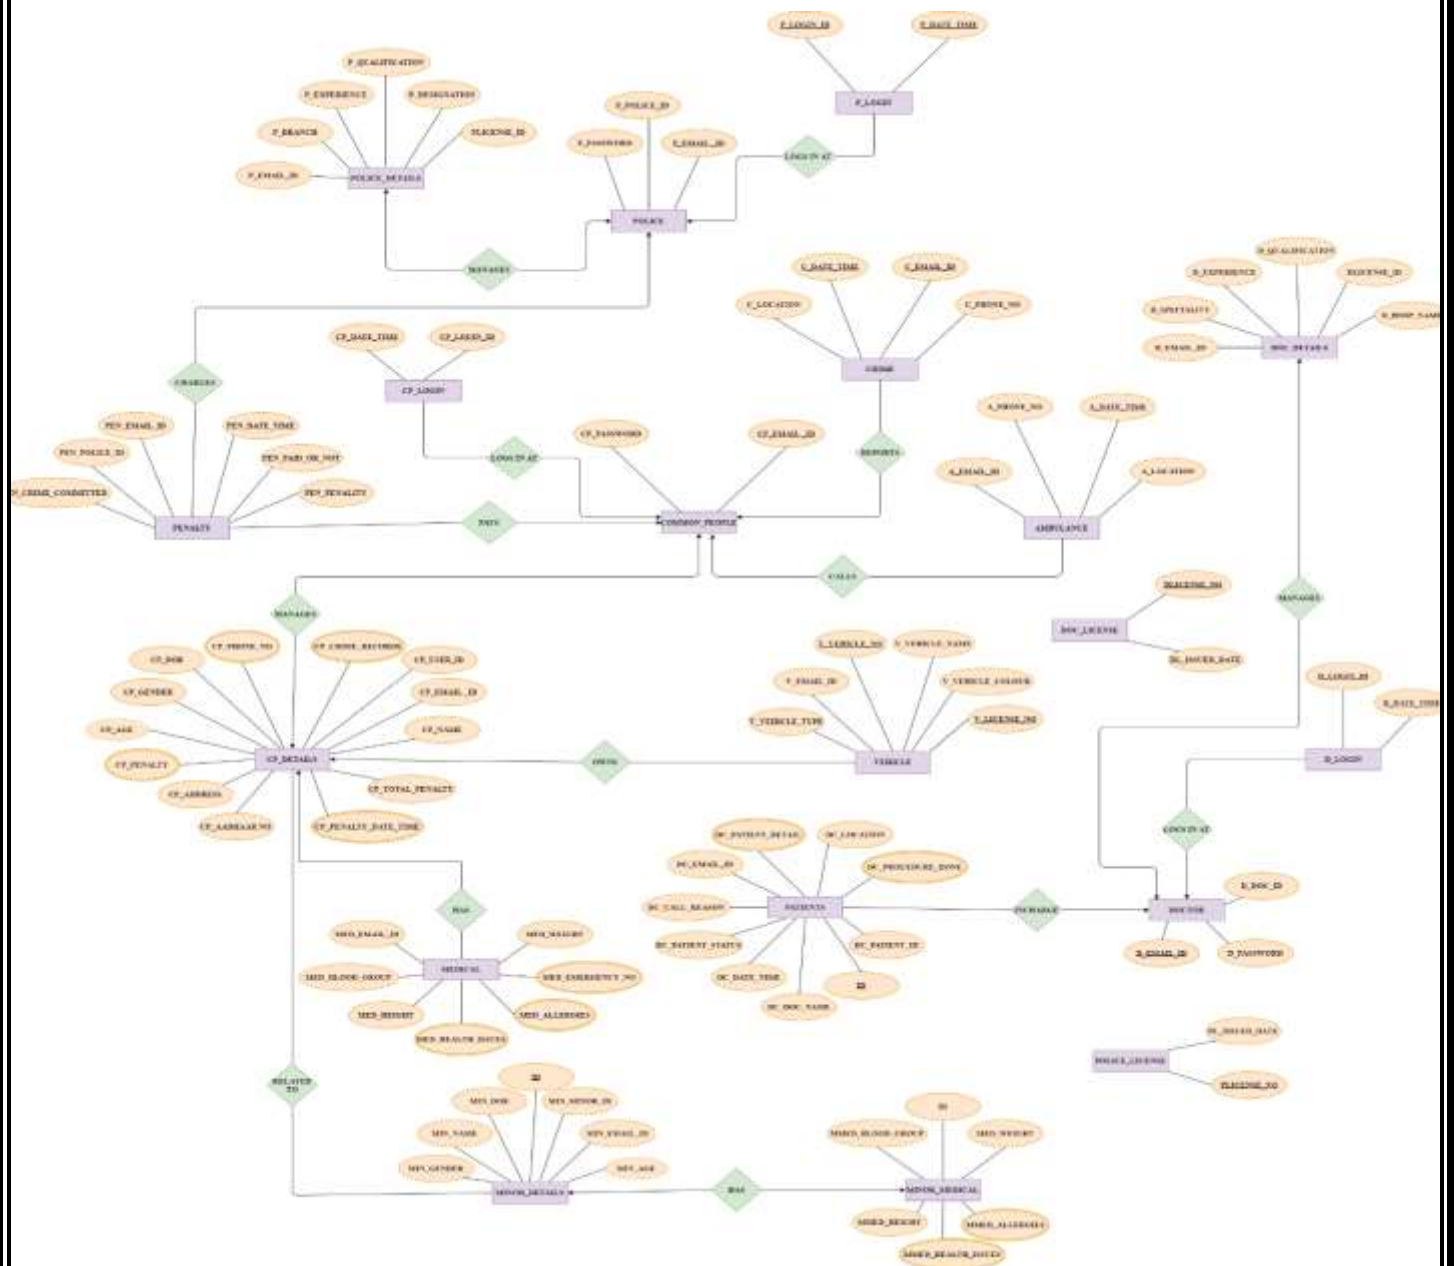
P_LOGIN_ID
P_DATE_TIME
P_LOGIN
P_QUALIFICATION
P_EXPERIENCE
P_DESIGNATION
P_POLICE_ID
P_BRANCH
P_LICENSE_ID
P_PASSWORD
P_EMAIL_ID
LOGS IN AT
P_EMAIL_ID
POLICE_DETAILS
POLICE
MANAGES
C_DATE_TIME
C_EMAIL_ID
D_QUALIFICATION
D_EXPERIENCE
D_LICENSE_ID
C_LOCATION
C_PHONE_NO
D_SPECIALITY
D_HOSP_NAME
CP_DATE_TIME
CP_LOGIN_ID
D_EMAIL_ID
DOC_DETAILS
CRIME
CHARGES
CP_LOGIN
A_PHONE_NO
A_DATE_TIME
PEN_EMAIL_ID
PEN_DATE_TIME
CP_PASSWORD
CP_EMAIL_ID
PEN_POLICE_ID
LOGS IN AT
REPORTS
PEN_PAID_OR_NOT
A_EMAIL_ID
A_LOCATION
P_CRIME_COMMITTED
PEN_PENALTY
PENALTY
PAYS
COMMON_PEOPLE
AMBULANCE
CALLS
D_LICENSE_NO
MANAGES
MANAGES
DOC_LICENSE
DL_ISSUED_DATE
CP_DOB
CP_PHONE_NO
CP_CRIME_RECORDS
CP_USER_ID
V_VEHICLE_NO
V_VEHICLE_NAME
D_LOGIN_ID
CP_GENDER
CP_EMAIL_ID
V_EMAIL_ID
V_VEHICLE_COLOUR
D_DATE_TIME
CP_AGE
CP_NAME
V_VEHICLE_TYPE
V_LICENSE_NO
CP_PENALTY
CP_DETAILS
OWNS
VEHICLE
D_LOGIN
CP_ADDRESS
CP_TOTAL_PENALTY
CP_AADHAAR_NO
CP_PENALTY_DATE_TIME
DC_PATIENT_DETAIL
DC_LOCATION
LOGS IN AT
DC_EMAIL_ID
DC_PROCEDURE_DONE
D_DOC_ID
DC_CALL_REASON
PATIENTS
INCHARGE
DOCTOR
HAS
MED_EMAIL_ID
MED_WEIGHT
DC_PATIENT_STATUS
DC_PATIENT_ID
MED_BLOOD_GROUP
MEDICAL
MED_EMERGENCY_NO
DC_DATE_TIME
ID
D_EMAIL_ID
D_PASSWORD
MED_HEIGHT
MED_ALLERGIES
DC_DOC_NAME
MED_HEALTH_ISSUES
PL_ISSUED_DATE
POLICE_LICENSE
RELATED TO
P_LICENSE_NO
ID
MIN_DOB
MIN_MINOR_ID
ID
MIN_NAME
MIN_EMAIL_ID
MMED_BLOOD_GROUP
MMED_WEIGHT
MIN_GENDER
MIN_AGE
MINOR_DETAILS
HAS
MINOR_MEDICAL
MMED_HEIGHT
MMED_ALLERGIES
MMED_HEALTH_ISSUES